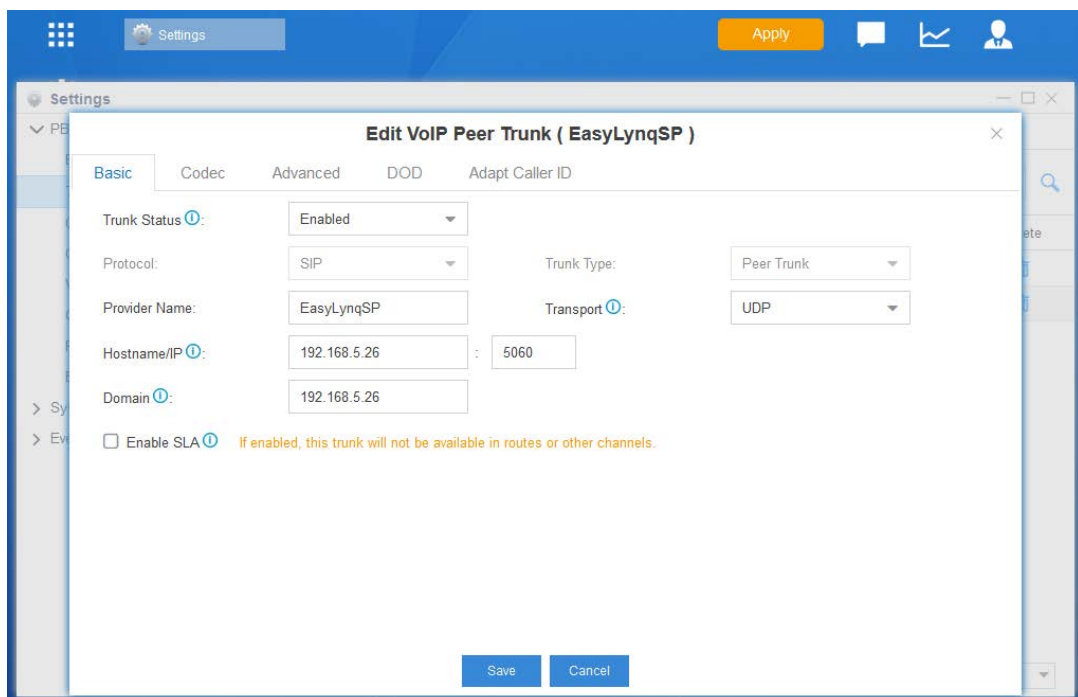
Settings

Apply

Settings

PB

Sy

Ev

ete

Edit VoIP Peer Trunk ( EasyLynqSP )

Basic Codec Advanced DOD Adapt Caller ID

Trunk Status: Enabled

Protocol: SIP Trunk Type: Peer Trunk

Provider Name: EasyLynqSP Transport: UDP

Hostname/IP: 192.168.5.26 : 5060

Domain: 192.168.5.26

Enable SLA If enabled, this trunk will not be available in routes or other channels.

Save Cancel